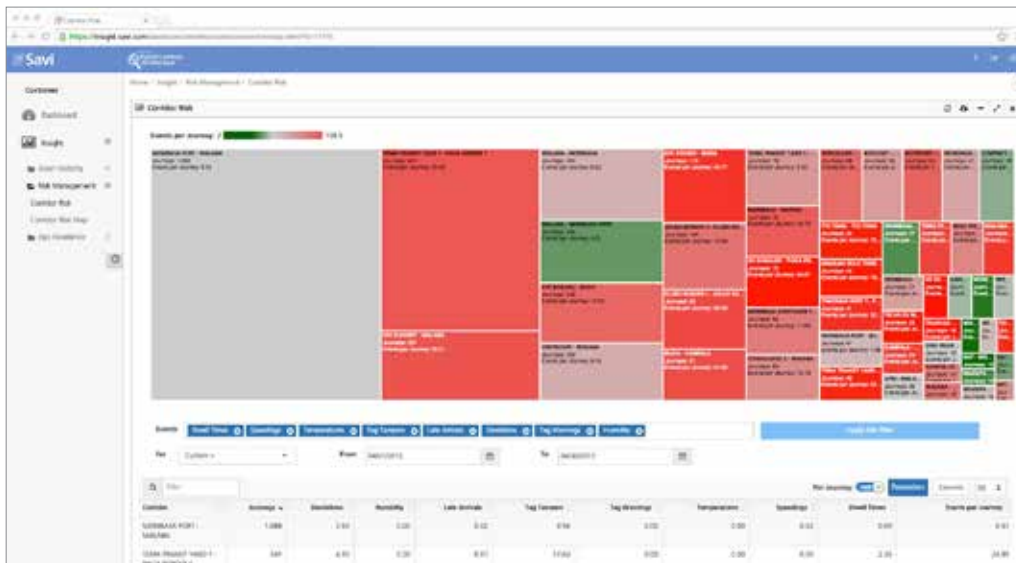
Savi

Customer

Dashboard

Insight

Risk Management

Corridor Risk

Corridor Risk Map

Corridor Risk

Events per journey: 2 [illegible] 138.5

Events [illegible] Dwell Times Speedings Temperatures Tag Tampers Late Arrivals Deviations Tag Warnings Humidity

Apply Risk Filter

For Custom

From

To

Filter

Per Journey

| Corridor | Journeys | Deviations | Humidity | Late Arrivals | Tag Tampers | Tag Warnings | Temperatures | Speedings | Dwell Times | Events per Journey |
|---|---|---|---|---|---|---|---|---|---|---|
| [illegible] | 1,088 | 2.93 | 2.00 | 0.02 | 0.56 | 0.00 | 2.00 | 0.02 | 0.00 | 8.61 |
| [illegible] | 349 | 4.93 | 2.20 | 0.01 | 17.02 | 0.00 | 2.00 | 0.00 | 2.35 | 28.86 |